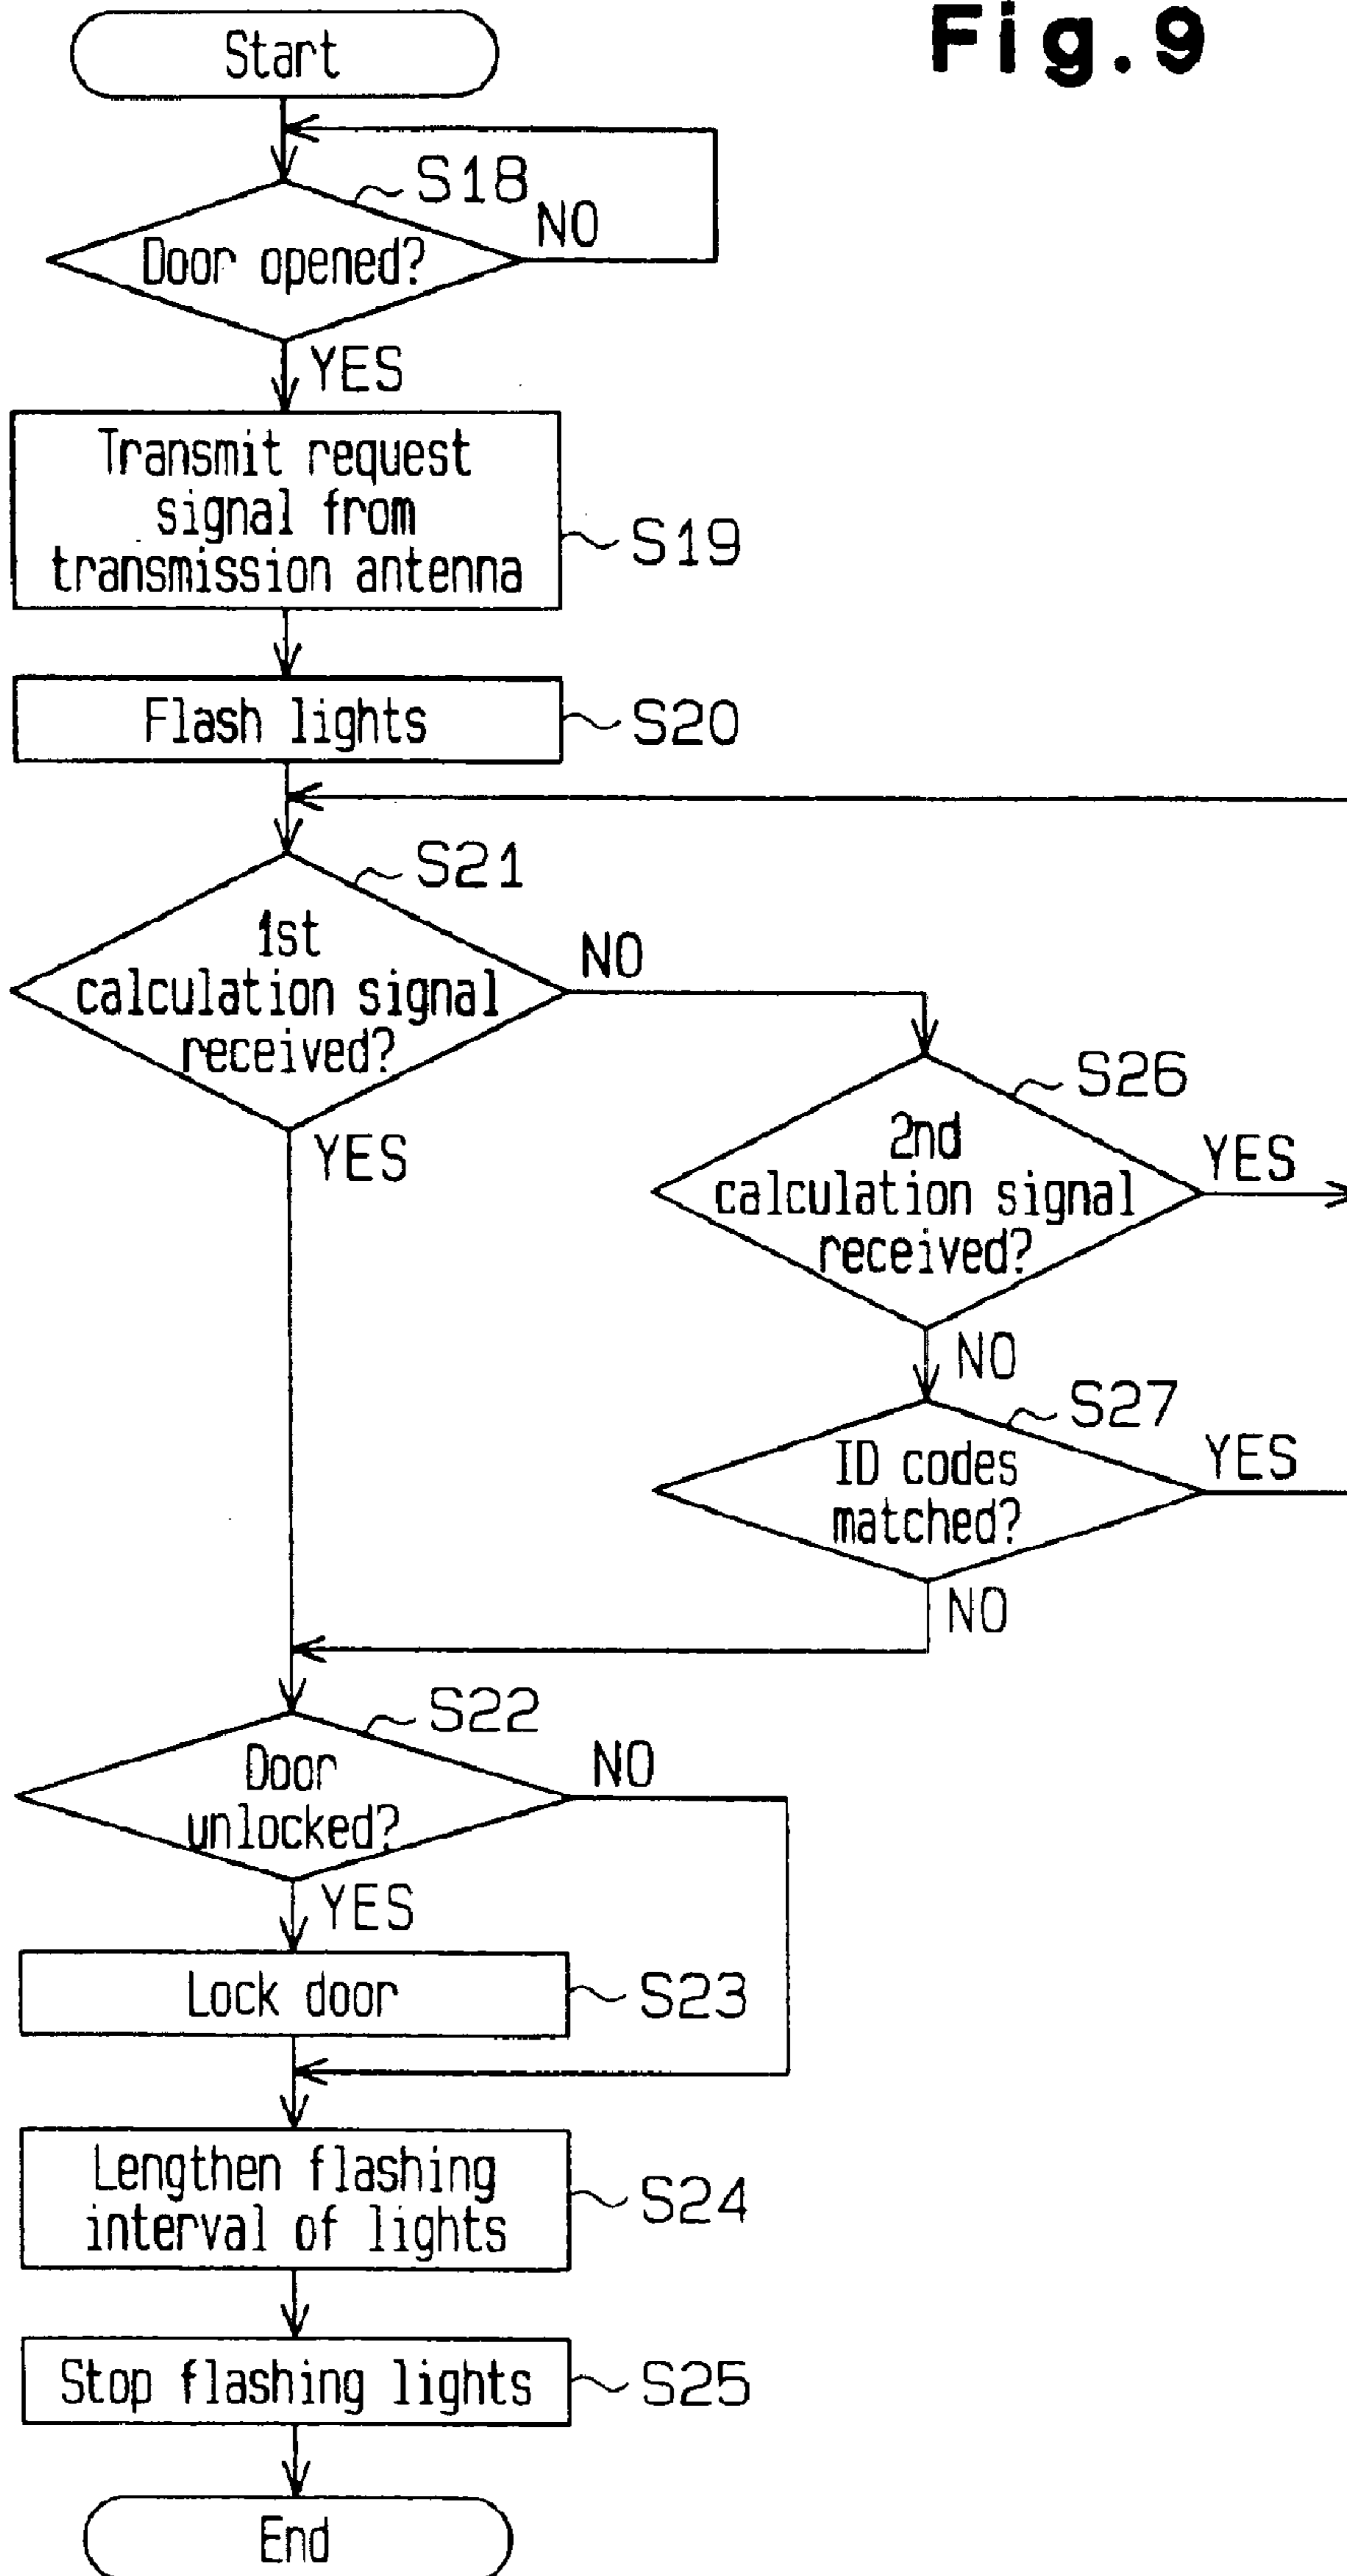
Fig.9

Start

S18

NO

Door opened?

YES

Transmit request signal from transmission antenna

S19

Flash lights

S20

S21

1st calculation signal received?

NO

YES

S26

2nd calculation signal received?

YES

NO

S27

ID codes matched?

YES

NO

S22

Door unlocked?

NO

YES

Lock door

S23

Lengthen flashing interval of lights

S24

Stop flashing lights

S25

End